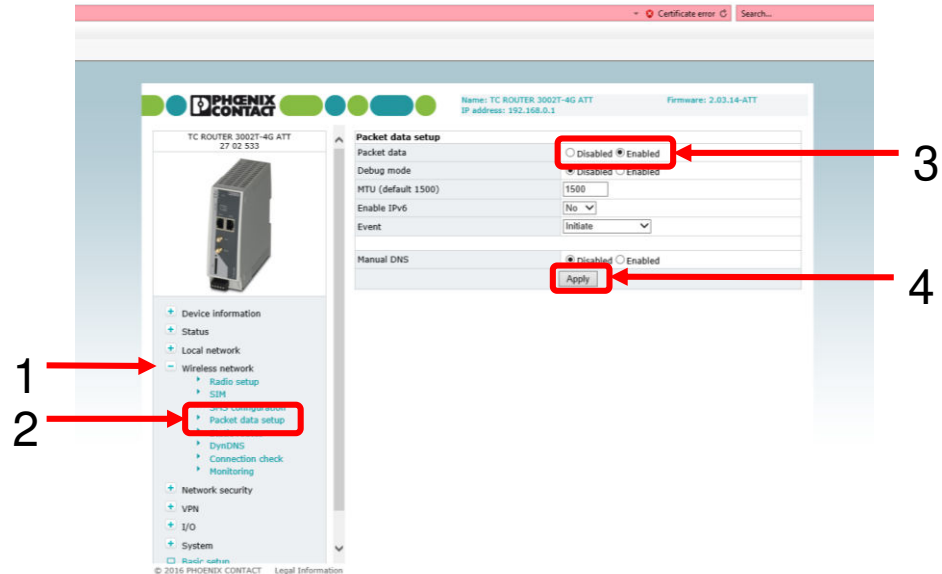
Certificate error Search...

PHOENIX CONTACT

Name: TC ROUTER 3002T-4G ATT
IP address: 192.168.0.1

Firmware: 2.03.14-ATT

TC ROUTER 3002T-4G ATT
27 02 533

Device information
Status
Local network
Wireless network
Radio setup
SIM
SMS configuration
Packet data setup
DynDNS
Connection check
Monitoring
Network security
VPN
I/O
System
Basic setup

© 2016 PHOENIX CONTACT Legal Information

| Packet data setup | |
|---|---|
| Packet data | ○ Disabled ● Enabled |
| Debug mode | ● Disabled ○ Enabled |
| MTU (default 1500) | 1500 |
| Enable IPv6 | No |
| Event | Initiate |
| | |
| Manual DNS | ● Disabled ○ Enabled |
| | Apply |

1
2
3
4